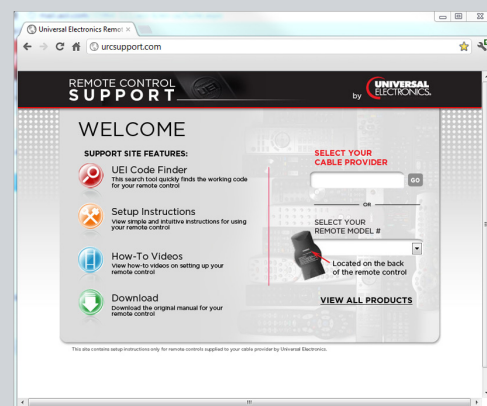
Universal Electronics Remot ×

urcsupport.com

REMOTE CONTROL
SUPPORT

by UNIVERSAL ELECTRONICS.

WELCOME

SUPPORT SITE FEATURES:

UEI Code Finder
This search tool quickly finds the working code for your remote control

Setup Instructions
View simple and intuitive instructions for using your remote control

How-To Videos
View how-to videos on setting up your remote control

Download
Download the original manual for your remote control

SELECT YOUR CABLE PROVIDER

GO

OR

SELECT YOUR REMOTE MODEL #

Located on the back of the remote control

VIEW ALL PRODUCTS

This site contains setup instructions only for remote controls supplied to your cable provider by Universal Electronics.